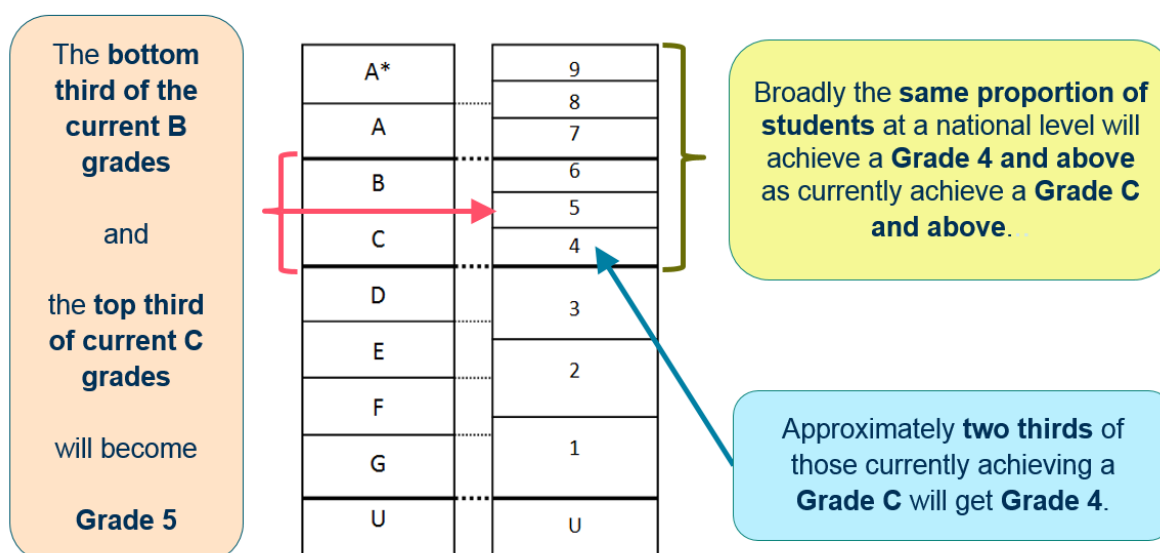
The bottom third of the current B grades

and

the top third of current C grades

will become

Grade 5

| A* | 9 |
|---|---|
| | 8 |
| A | 7 |
| B | 6 |
| | 5 |
| C | 4 |
| D | 3 |
| E | 2 |
| F | |
| G | 1 |
| U | U |

Broadly the same proportion of students at a national level will achieve a Grade 4 and above as currently achieve a Grade C and above.

Approximately two thirds of those currently achieving a Grade C will get Grade 4.